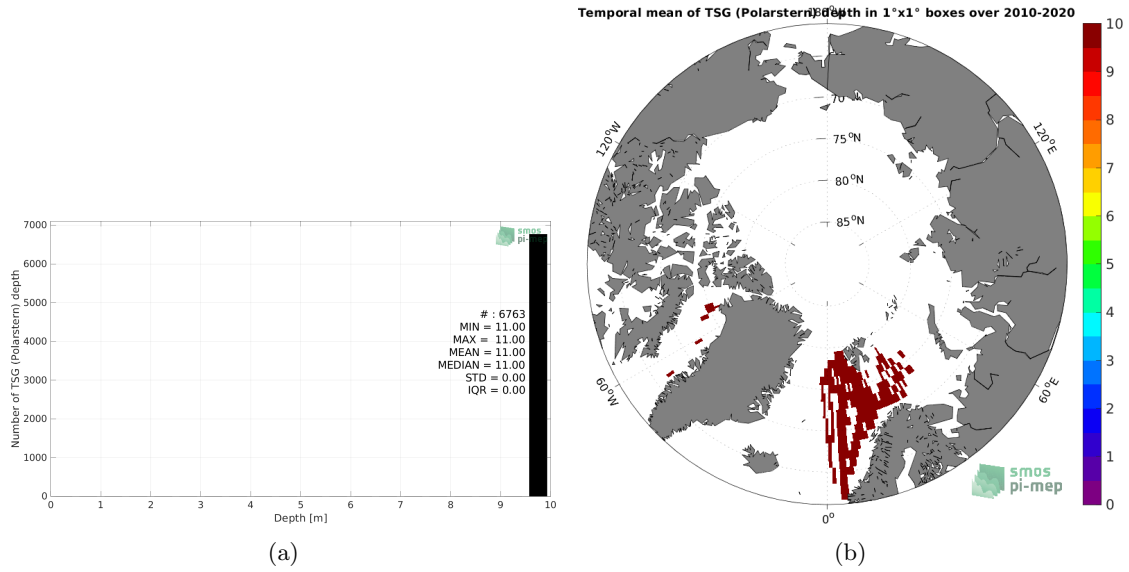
Number of TSG (Polarstern) depth

7000
6000
5000
4000
3000
2000
1000
0

smos pi-mep

# : 6763
MIN = 11.00
MAX = 11.00
MEAN = 11.00
MEDIAN = 11.00
STD = 0.00
IQR = 0.00

0 1 2 3 4 5 6 7 8 9 10
Depth [m]

(a)

Temporal mean of TSG (Polarstern) depth in 1°x1° boxes over 2010-2020

180°
70°N
75°N
80°N
85°N
120°W
120°E
60°W
60°E
0°

smos pi-mep

10
9
8
7
6
5
4
3
2
1
0

(b)